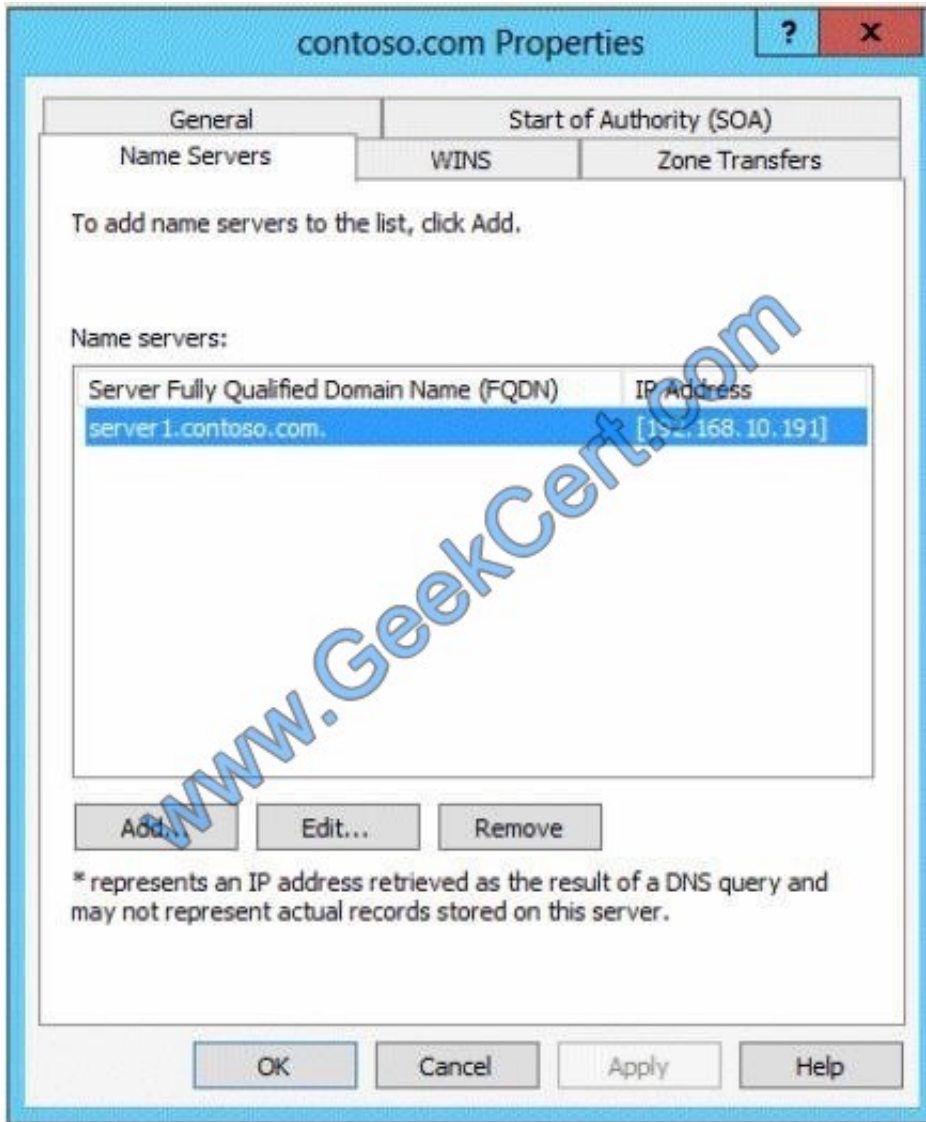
contoso.com Properties

?

x

General

Start of Authority (SOA)

Name Servers

WINS

Zone Transfers

To add name servers to the list, click Add.

Name servers:

| Server Fully Qualified Domain Name (FQDN) | IP Address |
|---|---|
| server1.contoso.com. | [192.168.10.191] |

Add...

Edit...

Remove

* represents an IP address retrieved as the result of a DNS query and may not represent actual records stored on this server.

OK

Cancel

Apply

Help

www.GeekCert.com